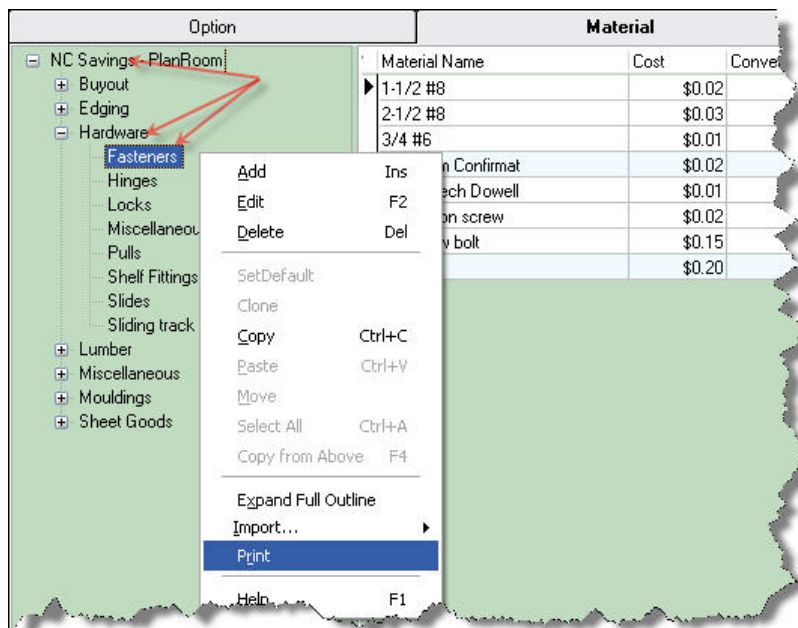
Option

Material

NC Savings - PlanRoom
Buyout
Edging
Hardware
Fasteners
Hinges
Locks
Miscellaneou
Pulls
Shelf Fittings
Slides
Sliding track
Lumber
Miscellaneous
Mouldings
Sheet Goods

| Material Name | Cost | Conve |
|---|---|---|
| 1-1/2 #8 | \$0.02 | |
| 2-1/2 #8 | \$0.03 | |
| 3/4 #6 | \$0.01 | |
| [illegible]n Confirmat | \$0.02 | |
| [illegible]ech Dowell | \$0.01 | |
| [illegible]on screw | \$0.02 | |
| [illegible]v bolt | \$0.15 | |
| | \$0.20 | |

Add Ins
Edit F2
Delete Del
SetDefault
Clone
Copy Ctrl+C
Paste Ctrl+V
Move
Select All Ctrl+A
Copy from Above F4
Expand Full Outline
Import...
Print
Help F1